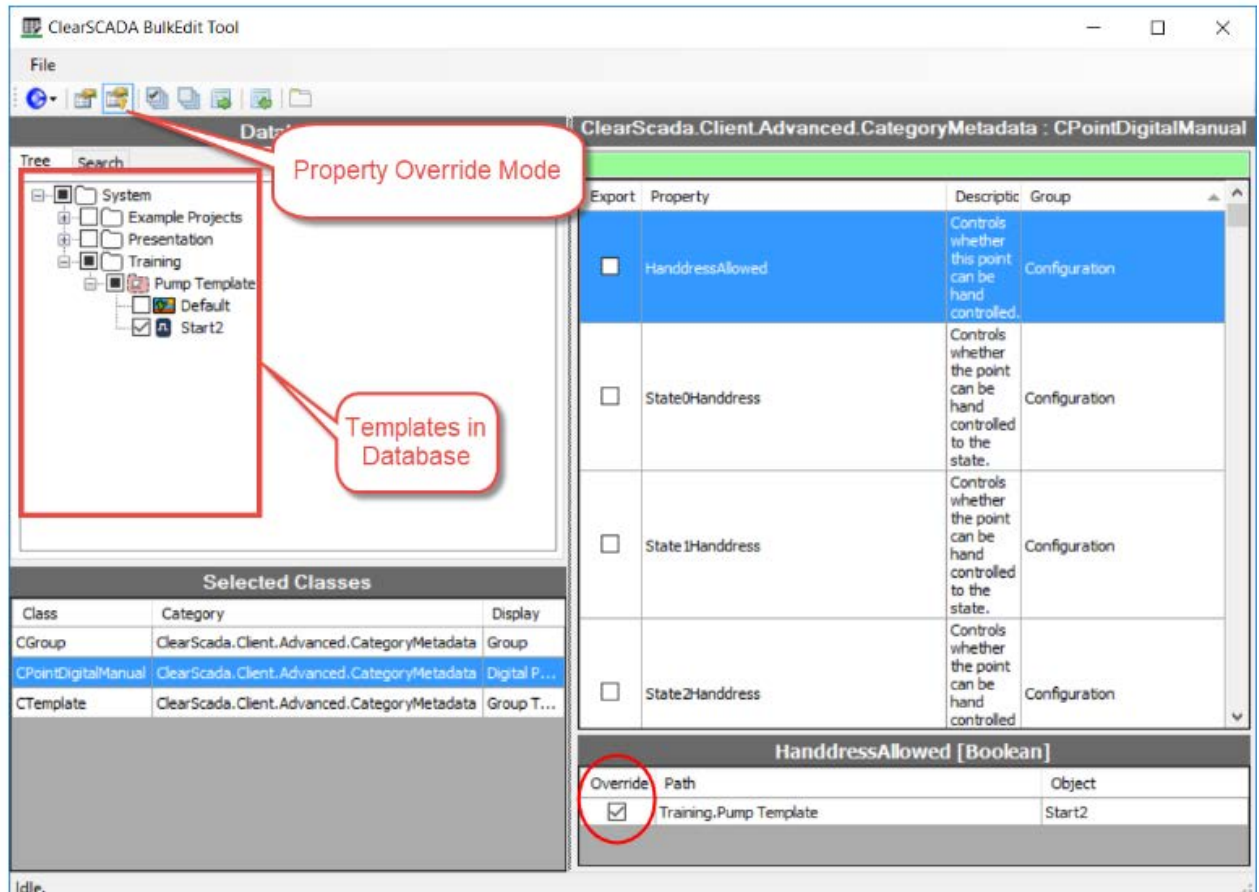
ClearSCADA BulkEdit Tool

File

Datab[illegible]

Property Override Mode

Tree Search

System
Example Projects
Presentation
Training
Pump Template
Default
Start2

Templates in Database

Selected Classes

| Class | Category | Display |
|---|---|---|
| CGroup | ClearScada.Client.Advanced.CategoryMetadata | Group |
| CPointDigitalManual | ClearScada.Client.Advanced.CategoryMetadata | Digital P... |
| CTemplate | ClearScada.Client.Advanced.CategoryMetadata | Group T... |

ClearScada.Client.Advanced.CategoryMetadata : CPointDigitalManual

| Export | Property | Descriptic | Group |
|---|---|---|---|
| ☐ | HanddressAllowed | Controls whether this point can be hand controlled. | Configuration |
| ☐ | State0Handdress | Controls whether the point can be hand controlled to the state. | Configuration |
| ☐ | State1Handdress | Controls whether the point can be hand controlled to the state. | Configuration |
| ☐ | State2Handdress | Controls whether the point can be hand controlled | Configuration |

HanddressAllowed [Boolean]

| Override | Path | Object |
|---|---|---|
| ☑ | Training.Pump Template | Start2 |

Idle.